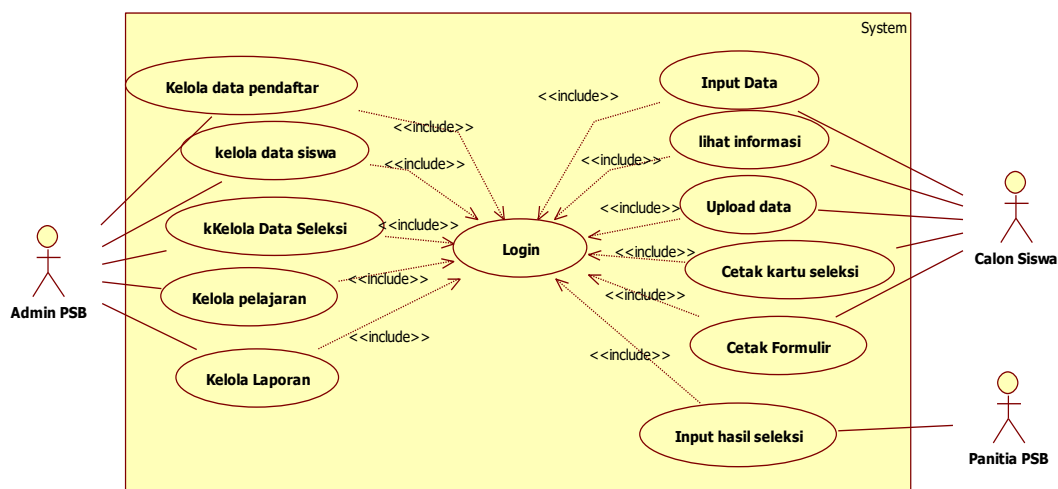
System

Kelola data pendaftar

kelola data siswa

kKelola Data Seleksi

Kelola pelajaran

Kelola Laporan

Login

Input Data

lihat informasi

Upload data

Cetak kartu seleksi

Cetak Formulir

Input hasil seleksi

<<include>>
<<include>>
<<include>>
<<include>>
<<include>>
<<include>>
<<include>>
<<include>>
<<include>>
<<include>>
<<include>>

Admin PSB

Calon Siswa

Panitia PSB